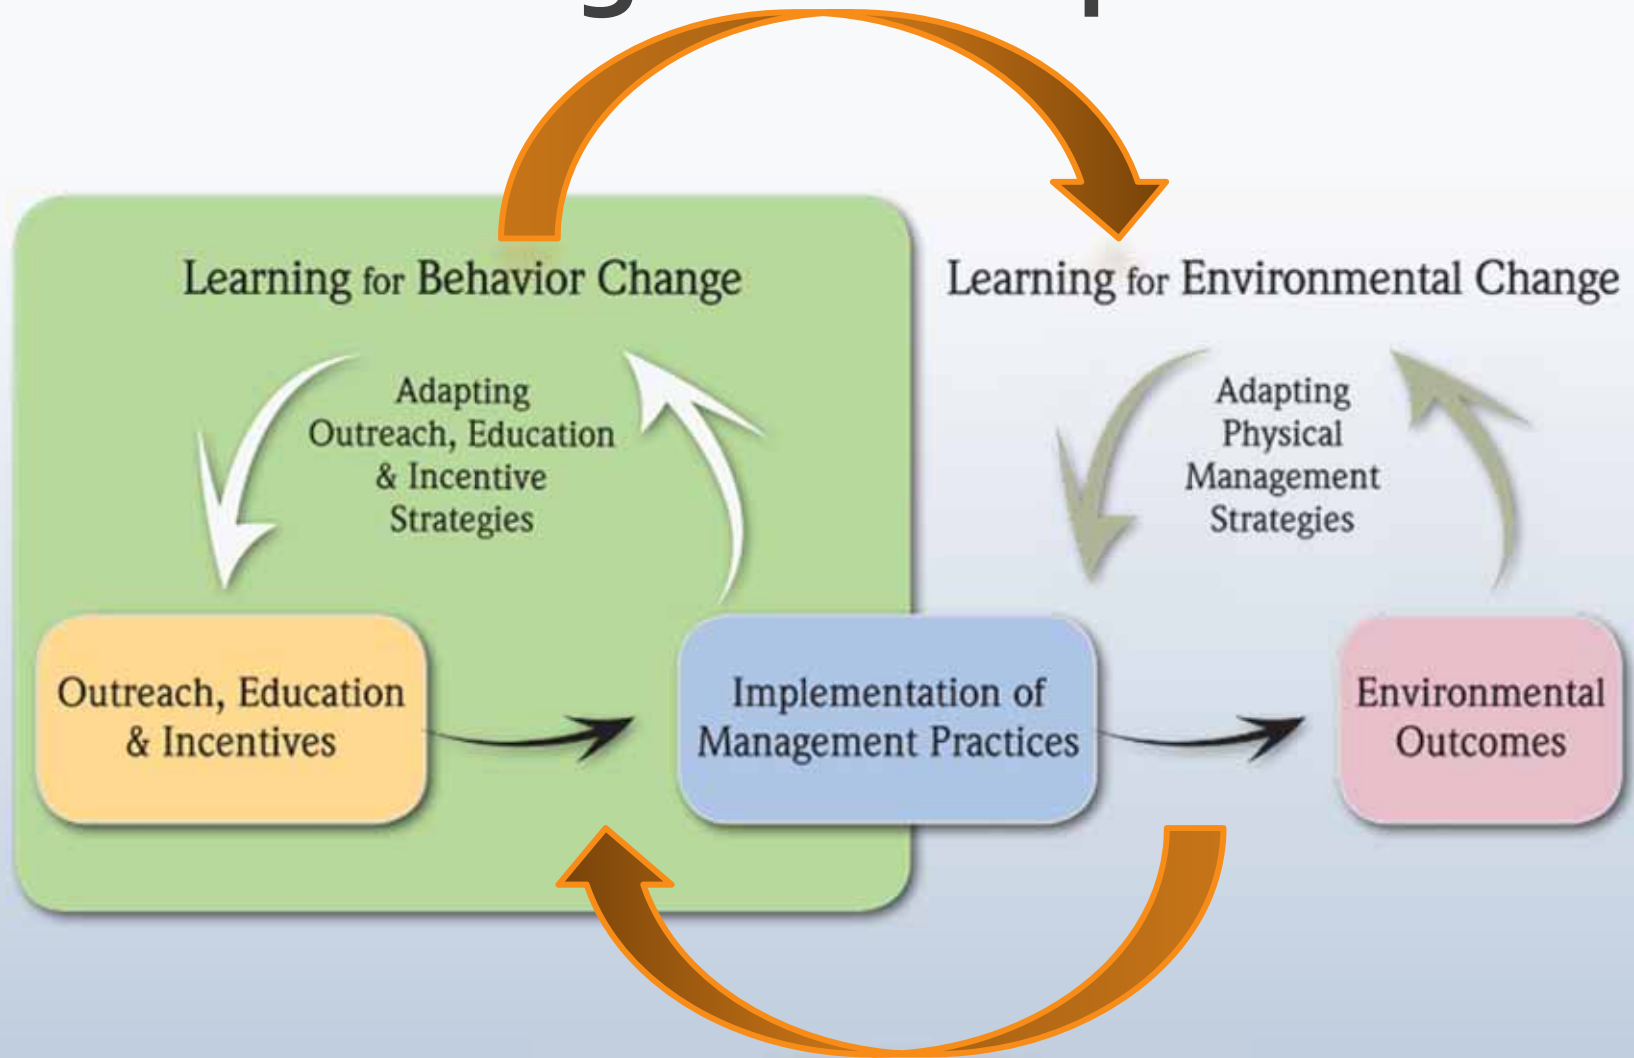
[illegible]

Learning for Behavior Change

Adapting Outreach, Education & Incentive Strategies

Learning for Environmental Change

Adapting Physical Management Strategies

Outreach, Education & Incentives

Implementation of Management Practices

Environmental Outcomes